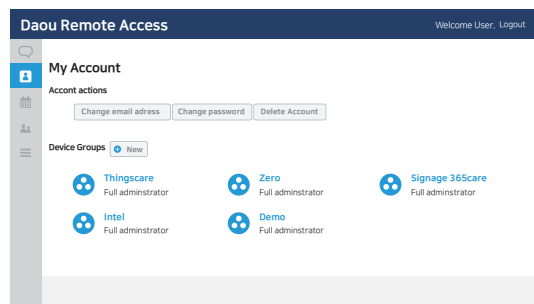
Daou Remote Access

Welcome User, Logout

My Account

Accont actions

Change email adress | Change password | Delete Account

Device Groups New

Thingscare
Full adminstrator

Zero
Full adminstrator

Signage 365care
Full adminstrator

Intel
Full adminstrator

Demo
Full adminstrator